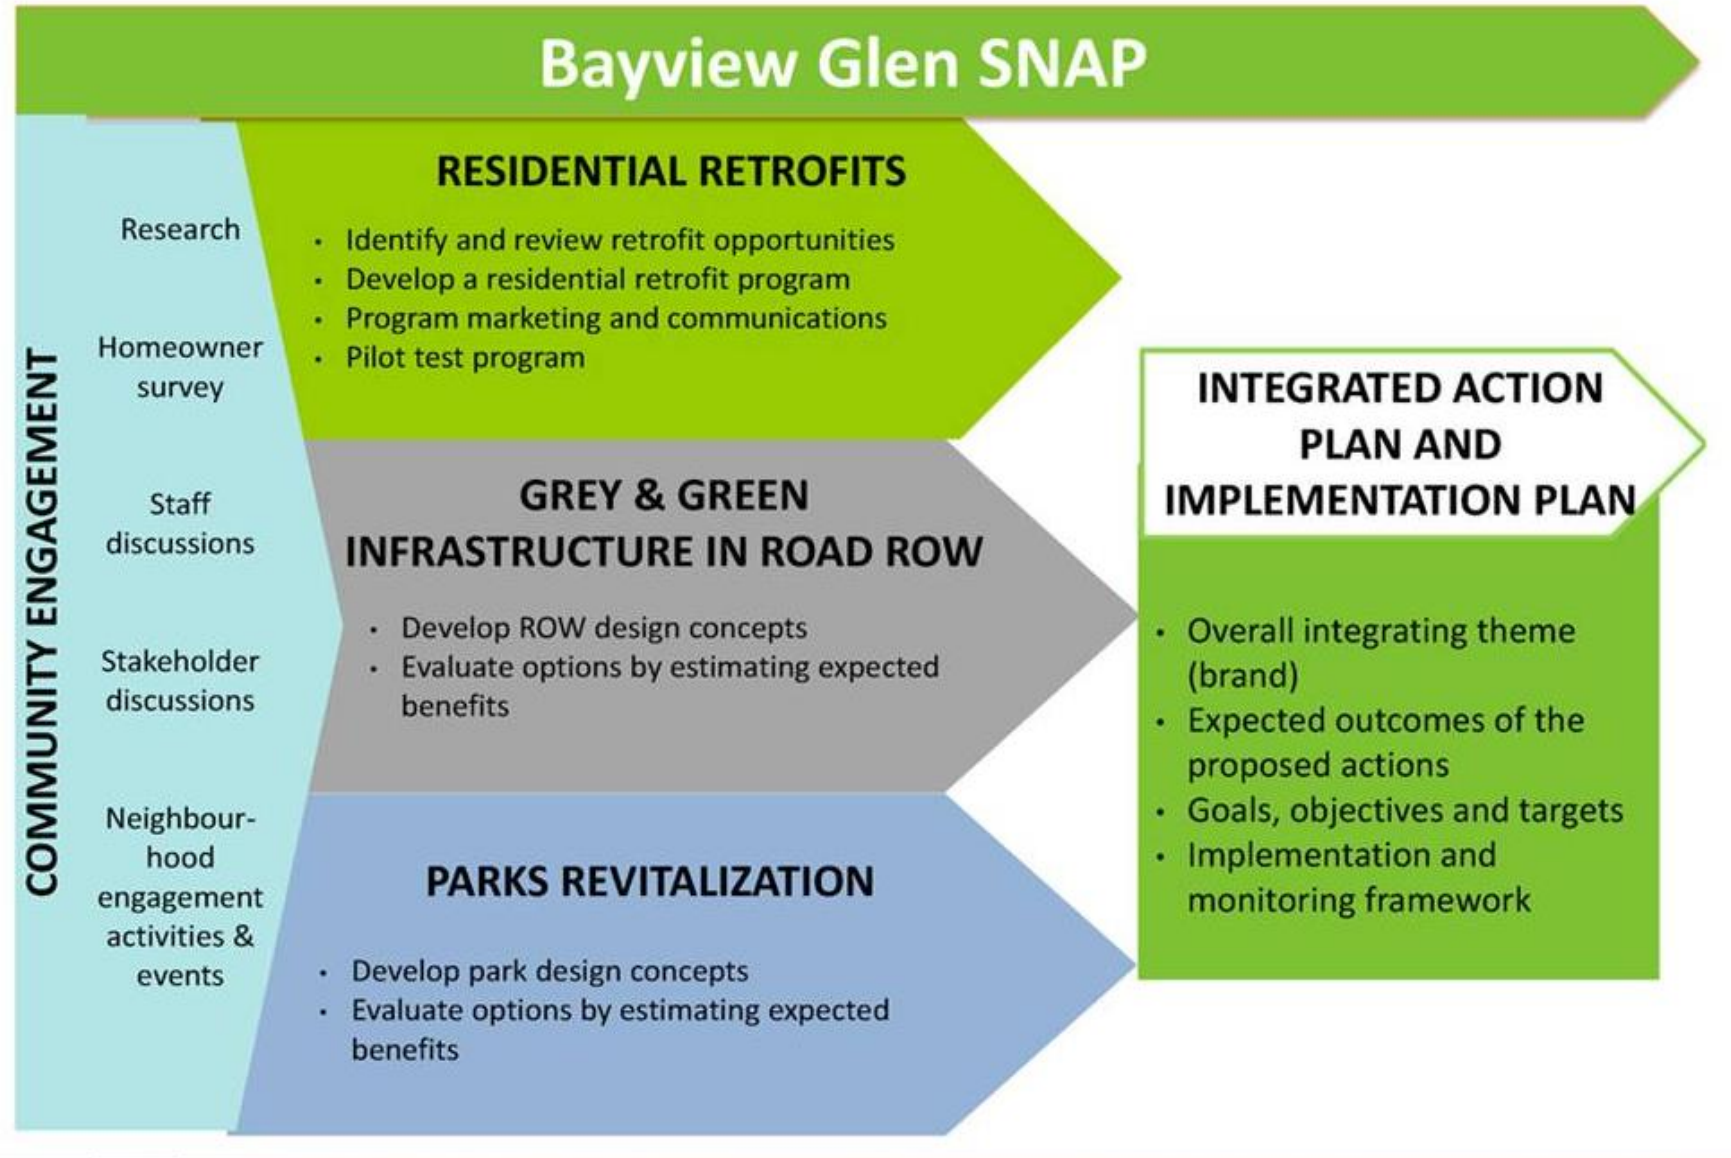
Bayview Glen SNAP

COMMUNITY ENGAGEMENT

Research

Homeowner survey

Staff discussions

Stakeholder discussions

Neighbourhood engagement activities & events

RESIDENTIAL RETROFITS

- Identify and review retrofit opportunities
- Develop a residential retrofit program
- Program marketing and communications
- Pilot test program

GREY & GREEN INFRASTRUCTURE IN ROAD ROW

- Develop ROW design concepts
- Evaluate options by estimating expected benefits

PARKS REVITALIZATION

- Develop park design concepts
- Evaluate options by estimating expected benefits

INTEGRATED ACTION PLAN AND IMPLEMENTATION PLAN

- Overall integrating theme (brand)
- Expected outcomes of the proposed actions
- Goals, objectives and targets
- Implementation and monitoring framework